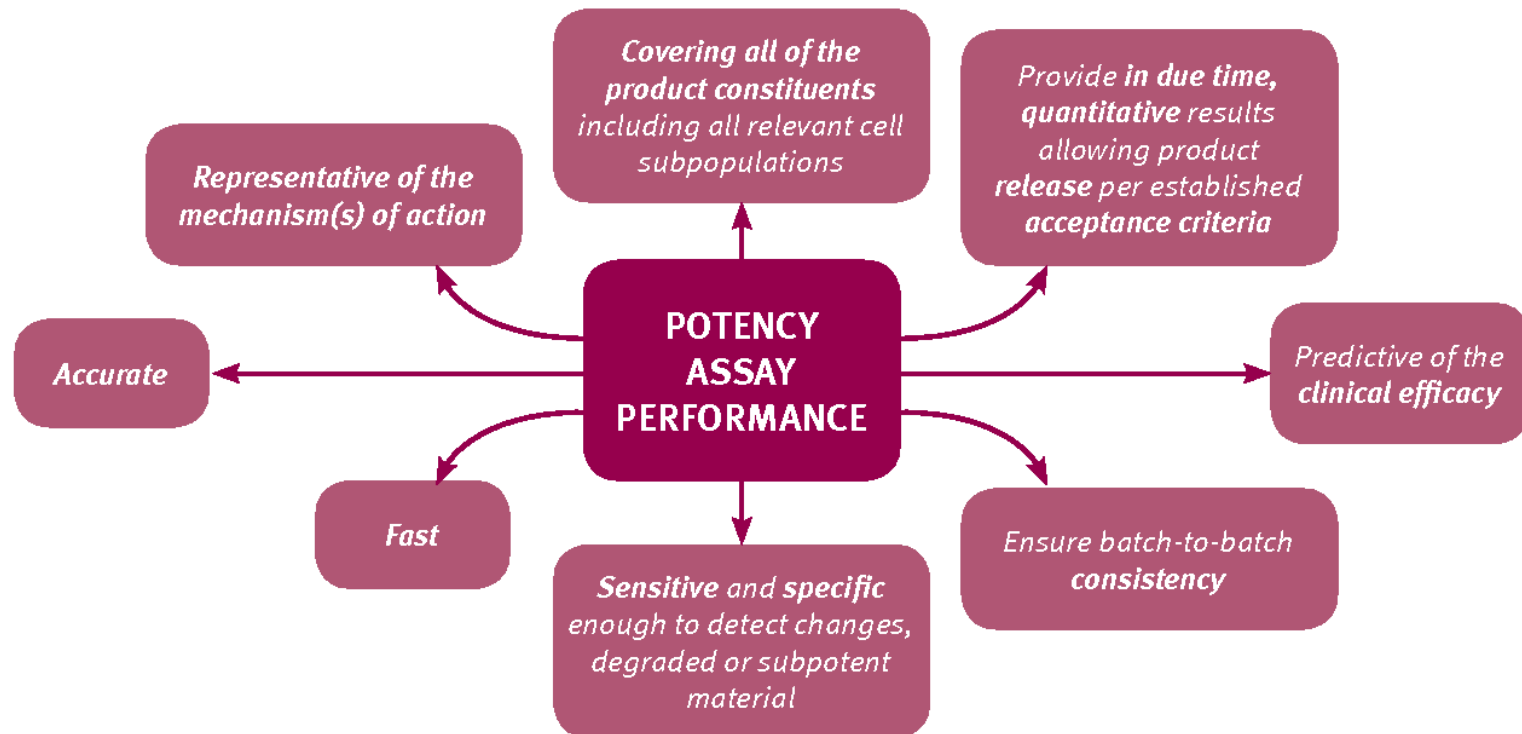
POTENCY ASSAY PERFORMANCE

Covering all of the product constituents including all relevant cell subpopulations

Provide in due time, quantitative results allowing product release per established acceptance criteria

Representative of the mechanism(s) of action

Accurate

Predictive of the clinical efficacy

Fast

Ensure batch-to-batch consistency

Sensitive and specific enough to detect changes, degraded or subpotent material